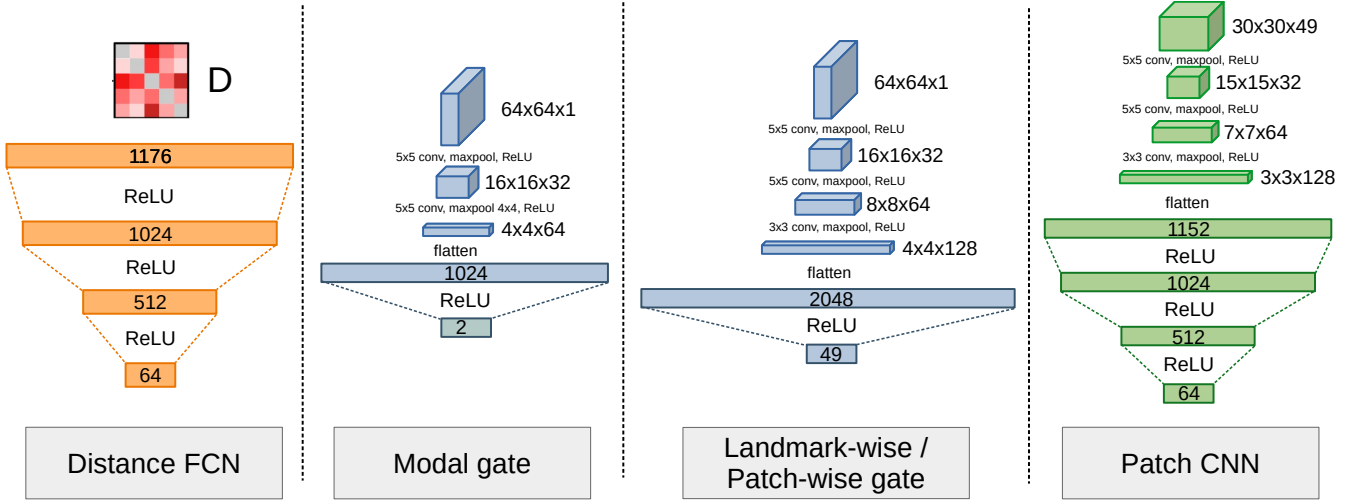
D

1176

ReLU

1024

ReLU

512

ReLU

64

Distance FCN

64x64x1

5x5 conv, maxpool, ReLU

16x16x32

5x5 conv, maxpool 4x4, ReLU

4x4x64

flatten

1024

ReLU

2

Modal gate

64x64x1

5x5 conv, maxpool, ReLU

16x16x32

5x5 conv, maxpool, ReLU

8x8x64

3x3 conv, maxpool, ReLU

4x4x128

flatten

2048

ReLU

49

Landmark-wise / Patch-wise gate

30x30x49

5x5 conv, maxpool, ReLU

15x15x32

5x5 conv, maxpool, ReLU

7x7x64

3x3 conv, maxpool, ReLU

3x3x128

flatten

1152

ReLU

1024

ReLU

512

ReLU

64

Patch CNN